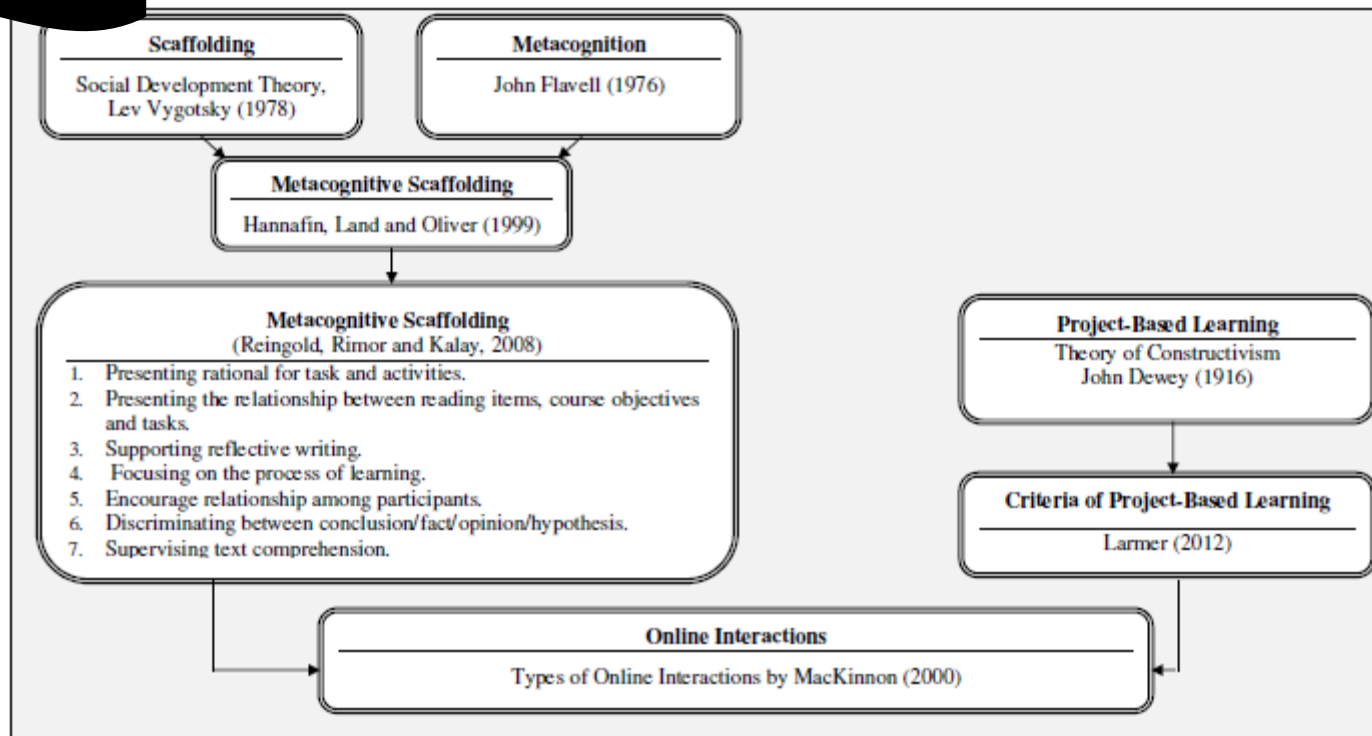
Scaffolding

Social Development Theory, Lev Vygotsky (1978)

Metacognition

John Flavell (1976)

Metacognitive Scaffolding

Hannafin, Land and Oliver (1999)

Metacognitive Scaffolding
(Reingold, Rimor and Kalay, 2008)

1. Presenting rational for task and activities.
2. Presenting the relationship between reading items, course objectives and tasks.
3. Supporting reflective writing.
4. Focusing on the process of learning.
5. Encourage relationship among participants.
6. Discriminating between conclusion/fact/opinion/hypothesis.
7. Supervising text comprehension.

Project-Based Learning

Theory of Constructivism
John Dewey (1916)

Criteria of Project-Based Learning

Larmer (2012)

Online Interactions

Types of Online Interactions by MacKinnon (2000)